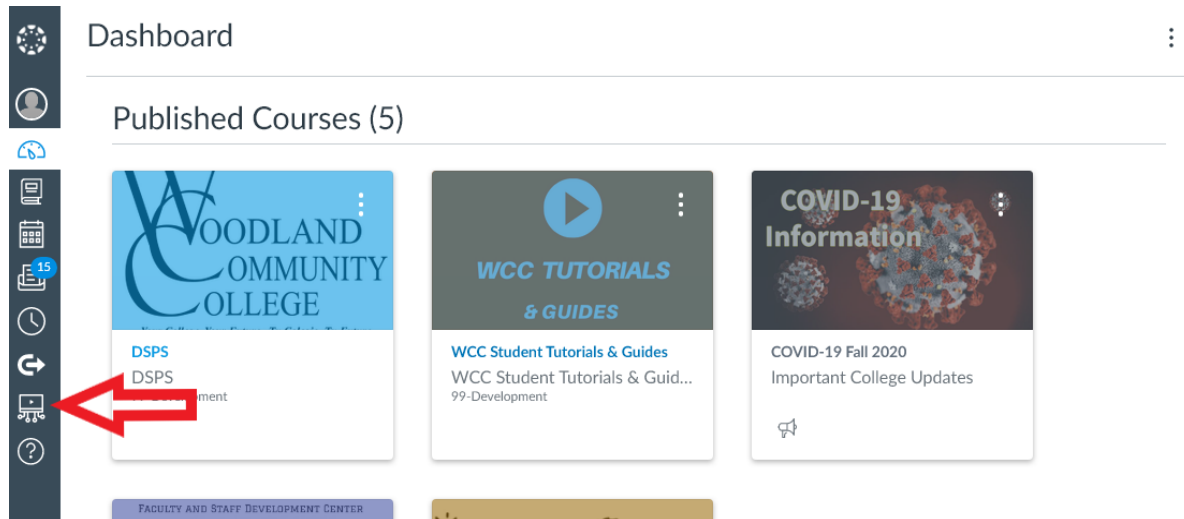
Dashboard

Published Courses (5)

WOODLAND COMMUNITY COLLEGE

DSPS
DSPS
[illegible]ment

WCC TUTORIALS & GUIDES

WCC Student Tutorials & Guides
WCC Student Tutorials & Guid...
99-Development

COVID-19 Information

COVID-19 Fall 2020
Important College Updates

15

FACULTY AND STAFF DEVELOPMENT CENTER